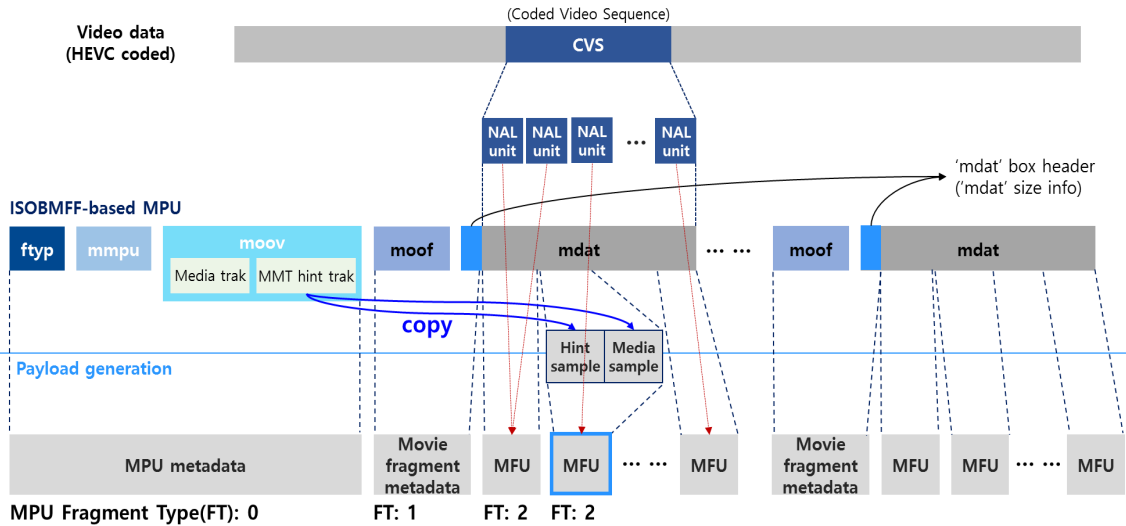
Video data
(HEVC coded)

(Coded Video Sequence)

CVS

NAL unit
NAL unit
NAL unit
...
NAL unit

'mdat' box header
('mdat' size info)

ISOBMFF-based MPU

ftyp
mmpu
moov
Media trak
MMT hint trak
moof
mdat
... ...
moof
mdat

copy

Hint sample
Media sample

Payload generation

MPU metadata
Movie fragment metadata
MFU
MFU
... ...
MFU
Movie fragment metadata
MFU
MFU
... ...
MFU

MPU Fragment Type(FT): 0
FT: 1
FT: 2
FT: 2